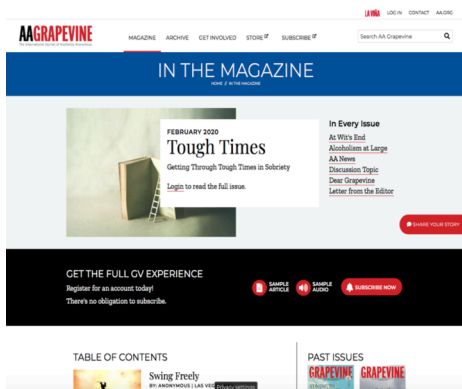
LA VIÑA LOG IN CONTACT AA.ORG

AA GRAPEVINE
The International Journal of Alcoholics Anonymous

MAGAZINE ARCHIVE GET INVOLVED STORE SUBSCRIBE

Search AA Grapevine

IN THE MAGAZINE

HOME / IN THE MAGAZINE

FEBRUARY 2020
Tough Times
Getting Through Tough Times in Sobriety

Login to read the full issue.

In Every Issue
At Wit's End
Alcoholism at Large
AA News
Discussion Topic
Dear Grapevine
Letter from the Editor

SHARE YOUR STORY

GET THE FULL GV EXPERIENCE
Register for an account today!
There's no obligation to subscribe.

SAMPLE ARTICLE
SAMPLE AUDIO
SUBSCRIBE NOW

TABLE OF CONTENTS

Swing Freely
BY: ANONYMOUS | LAS VE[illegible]

Privacy settings

PAST ISSUES

GRAPEVINE
GRAPEVINE